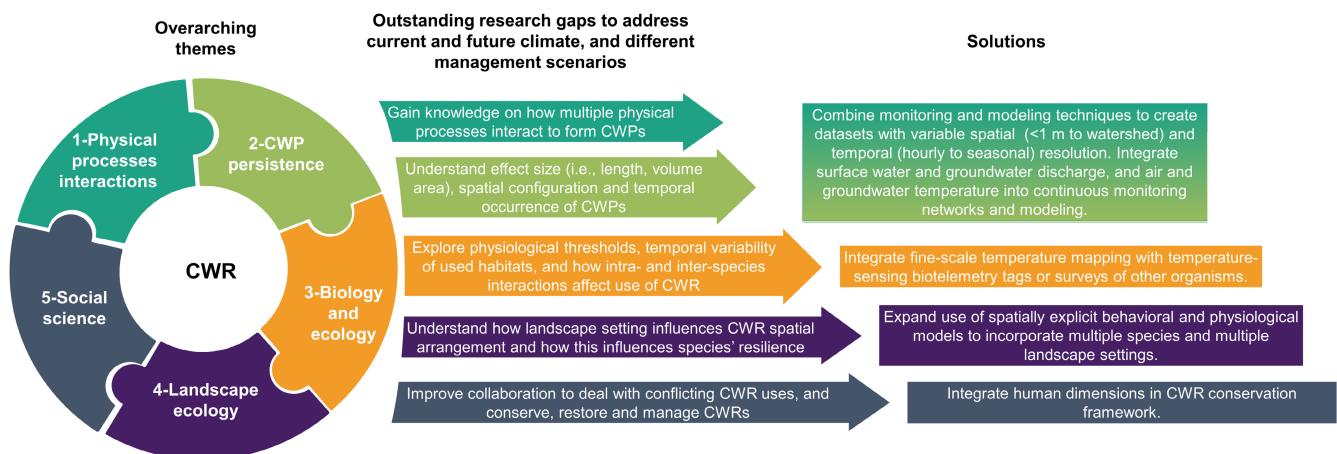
Overarching themes

Outstanding research gaps to address current and future climate, and different management scenarios

Solutions

1-Physical processes interactions

2-CWP persistence

3-Biology and ecology

4-Landscape ecology

5-Social science

CWR

Gain knowledge on how multiple physical processes interact to form CWPs

Understand effect size (i.e., length, volume area), spatial configuration and temporal occurrence of CWPs

Combine monitoring and modeling techniques to create datasets with variable spatial (<1 m to watershed) and temporal (hourly to seasonal) resolution. Integrate surface water and groundwater discharge, and air and groundwater temperature into continuous monitoring networks and modeling.

Explore physiological thresholds, temporal variability of used habitats, and how intra- and inter-species interactions affect use of CWR

Integrate fine-scale temperature mapping with temperature-sensing biotelemetry tags or surveys of other organisms.

Understand how landscape setting influences CWR spatial arrangement and how this influences species' resilience

Expand use of spatially explicit behavioral and physiological models to incorporate multiple species and multiple landscape settings.

Improve collaboration to deal with conflicting CWR uses, and conserve, restore and manage CWRs

Integrate human dimensions in CWR conservation framework.